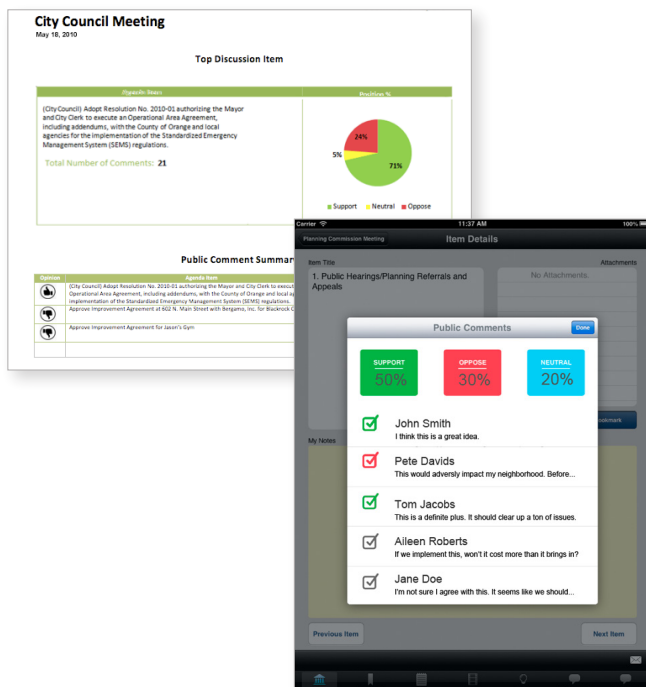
City Council Meeting
May 18, 2010

Top Discussion Item

| Agenda Item | Positions % |
|---|---|
| (City Council) Adopt Resolution No. 2010-01 authorizing the Mayor and City Clerk to execute an Operational Area Agreement, including addendums, with the County of Orange and local agencies for the implementation of the Standardized Emergency Management System (SEMS) regulations. Total Number of Comments: 21 | 24% 5% 71% Support Neutral Oppose |

Public Comment Summar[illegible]

| Opinion | Agenda Item |
|---|---|
| | (City Council) Adopt Resolution No. 2010-01 authorizing the Mayor and City Clerk to execut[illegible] Operational Area Agreement, including addendums, with the County of Orange and local ag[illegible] implementation of the Standardized Emergency Management System (SEMS) regulations. |
| | Approve Improvement Agreement at 602 N. Main Street with Bergamo, Inc. for Blackrock C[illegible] |
| | Approve Improvement Agreement for Jason's Gym |
| | |

Carrier 11:37 AM 100%
Planning Commission Meeting Item Details
Item Title Attachments
1. Public Hearings/Planning Referrals and Appeals
No Attachments.
My Notes
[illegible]ookmark

Public Comments Done
SUPPORT 50%
OPPOSE 30%
NEUTRAL 20%

John Smith
I think this is a great idea.
Pete Davids
This would adversly impact my neighborhood. Before...
Tom Jacobs
This is a definite plus. It should clear up a ton of issues.
Aileen Roberts
If we implement this, won't it cost more than it brings in?
Jane Doe
I'm not sure I agree with this. It seems like we should...

Previous Item
Next Item